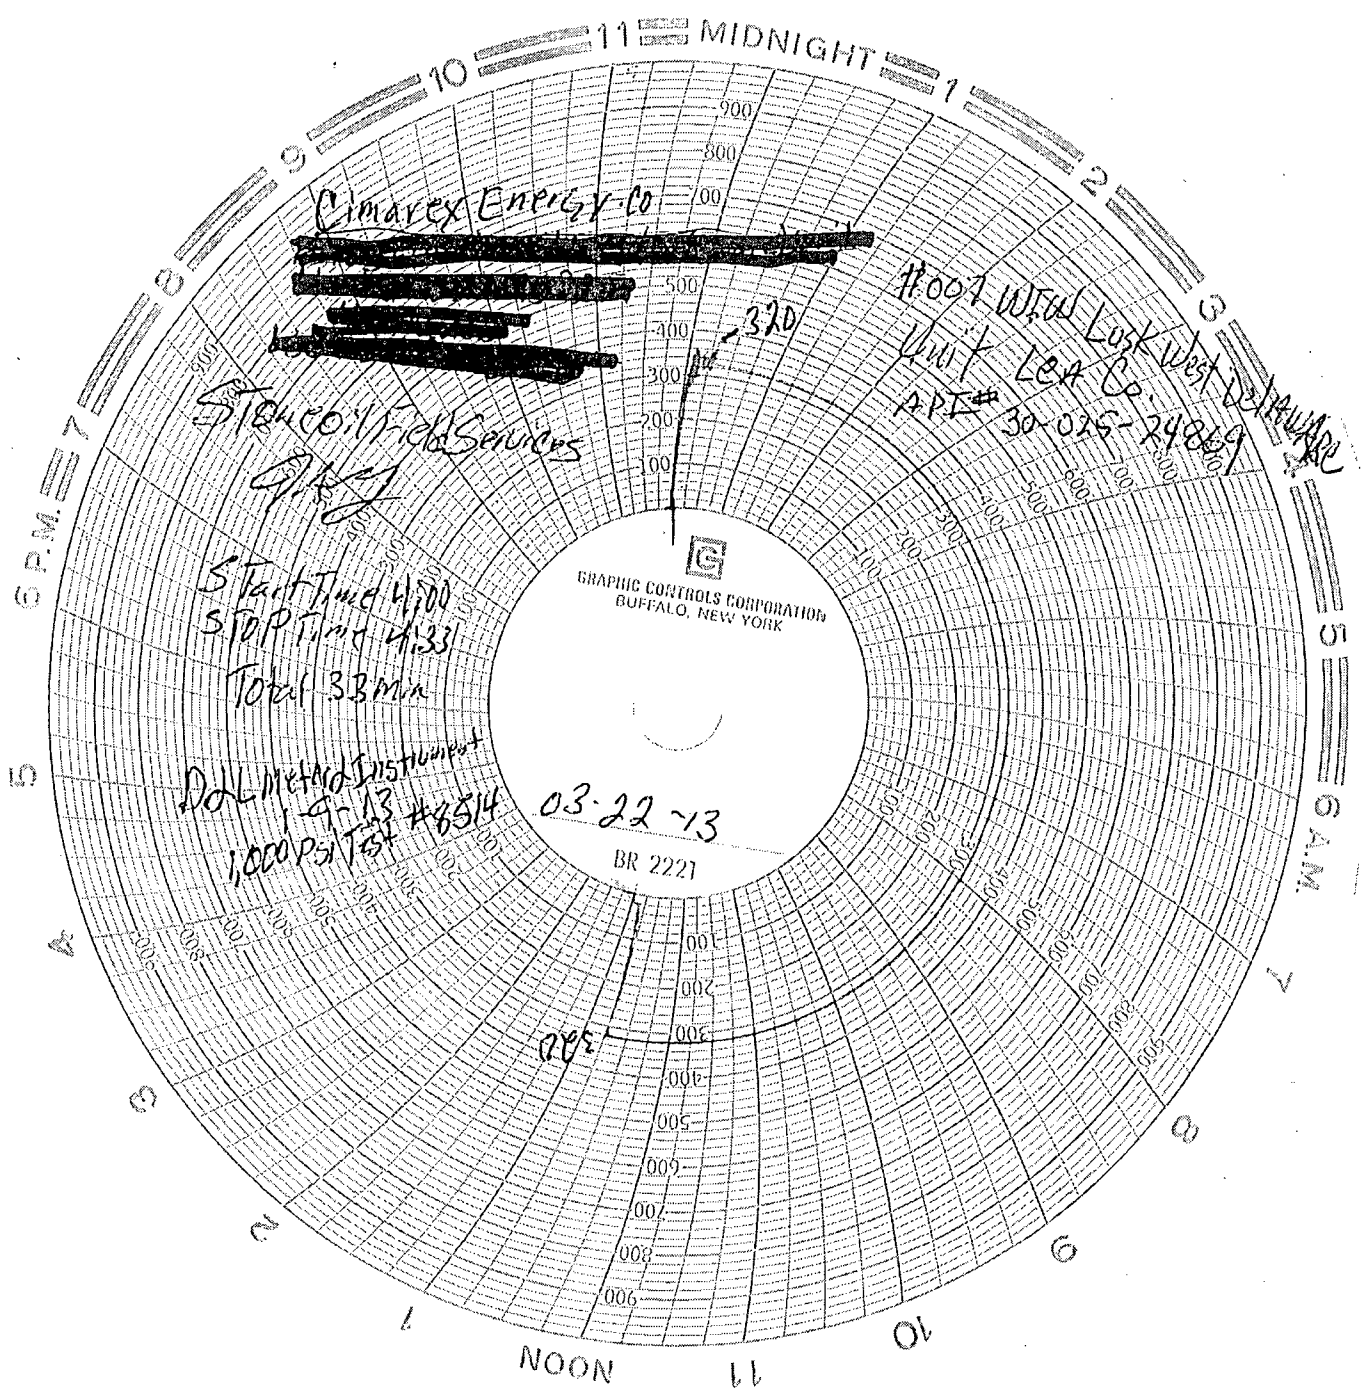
11 MIDNIGHT 1 2 3 4 5 6 A.M. 7 8 9 10 11 NOON 1 2 3 4 5 6 P.M. 7 8 9 10

900
800
700
600
500
400
300
200
100

Cimarex Energy Co

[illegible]

#007 WIW Lusk West Delaware Unit Lea Co.
API# 30-025-24869

-320

Stenco Oil Field Services
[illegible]

Start Time 4:00
STOP Time 4:33
Total 33 min

DAL Metard Instrument
1-9-13 #8514
1,000 Psi Test

G
GRAPHIC CONTROLS CORPORATION
BUFFALO, NEW YORK

03-22-13

BR 2221

320

100
200
300
400
500
600
700
800
900